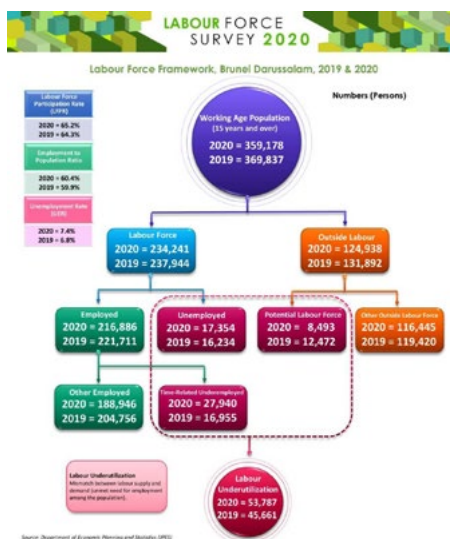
LABOUR FORCE SURVEY 2020

Labour Force Framework, Brunei Darussalam, 2019 & 2020

Numbers (Persons)

Labour Force Participation Rate (LFPR)

2020 = 65.2%
2019 = 64.3%

Employment to Population Ratio

2020 = 60.4%
2019 = 59.9%

Unemployment Rate (UR)

2020 = 7.4%
2019 = 6.8%

Working Age Population (15 years and over)
2020 = 359,178
2019 = 369,837

Labour Force
2020 = 234,241
2019 = 237,944

Outside Labour
2020 = 124,938
2019 = 131,892

Employed
2020 = 216,886
2019 = 221,711

Unemployed
2020 = 17,354
2019 = 16,234

Potential Labour Force
2020 = 8,493
2019 = 12,472

Other Outside Labour Force
2020 = 116,445
2019 = 119,420

Other Employed
2020 = 188,946
2019 = 204,756

Time-Related Underemployed
2020 = 27,940
2019 = 16,955

Labour Underutilization
Mismatch between labour supply and demand (unmet need for employment among the population).

Labour Underutilization
2020 = 53,787
2019 = 45,661

Source: Department of Economic Planning and Statistics (DEPS)